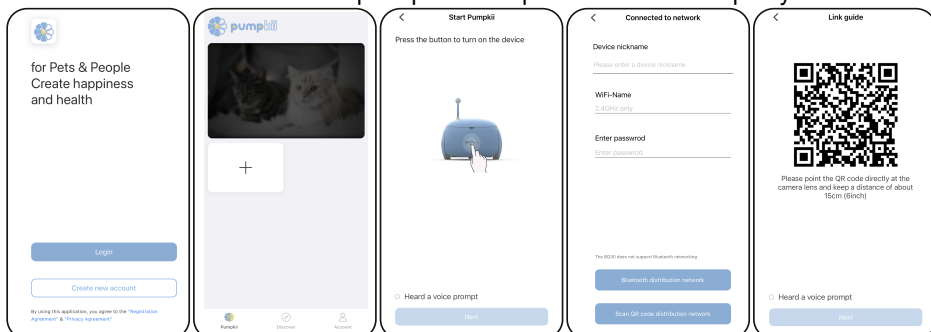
for Pets & People
Create happiness
and health

Login

Create new account

By using this application, you agree to the "Registration Agreement" & "Privacy Agreement"

pumpkii

+

Pumpkii Discover Account

<
Start Pumpkii

Press the button to turn on the device

Heard a voice prompt

Next

<
Connected to network

Device nickname

Please enter a device nickname

WiFi-Name

2.4GHz only

Enter passwrod

Enter password

The BQ30 does not support Bluetooth networking

Bluetooth distribution network

Scan QR code distribution network

<
Link guide

Please point the QR code directly at the camera lens and keep a distance of about 15cm (6inch)

Heard a voice prompt

Next